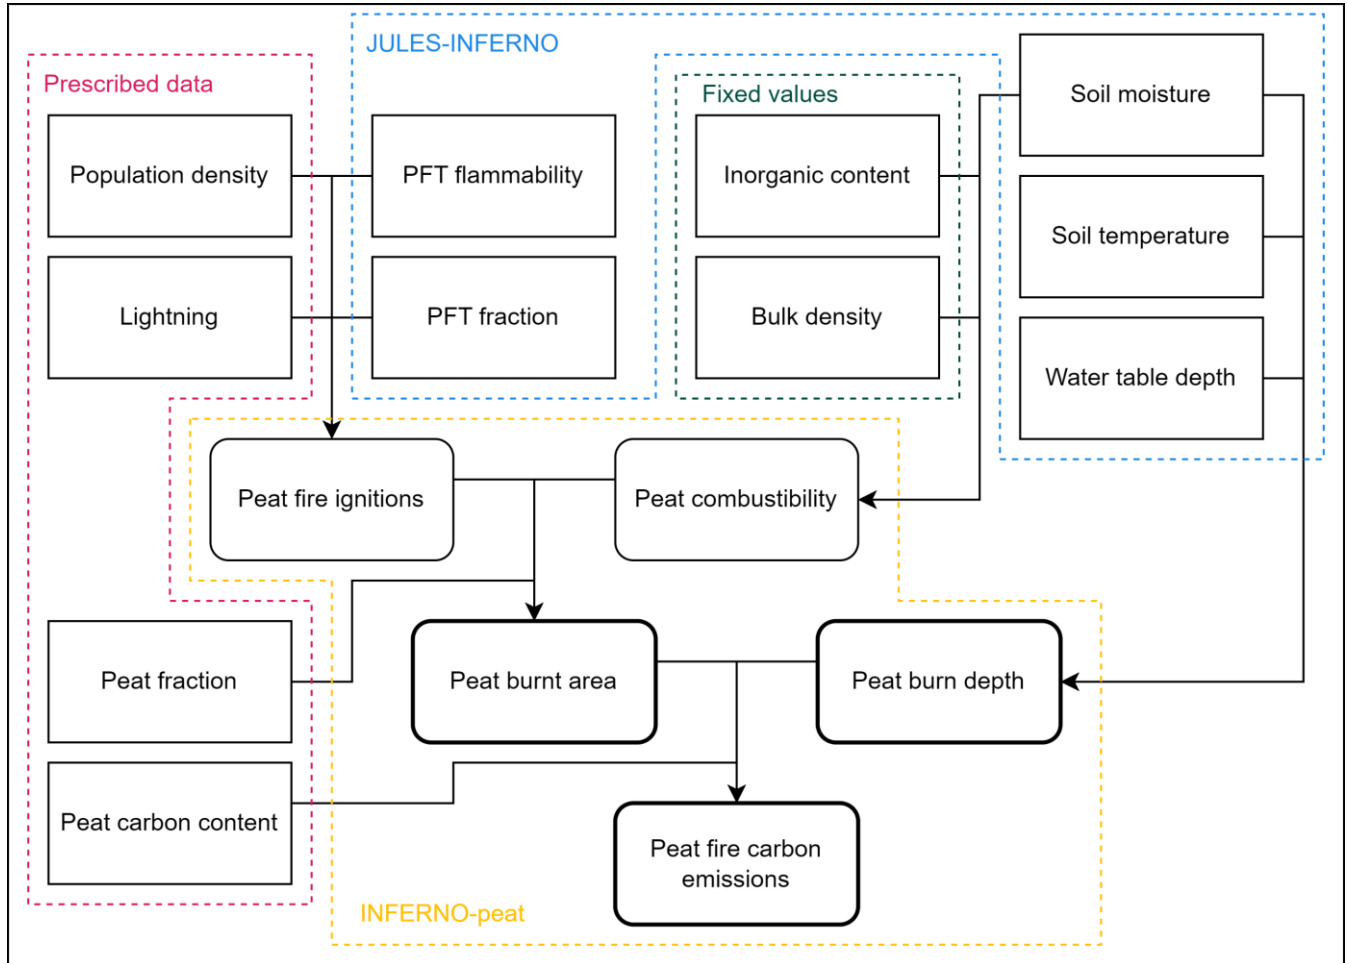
Prescribed data

JULES-INFERNO

Fixed values

Population density

PFT flammability

Inorganic content

Soil moisture

Soil temperature

Lightning

PFT fraction

Bulk density

Water table depth

Peat fire ignitions

Peat combustibility

Peat fraction

Peat burnt area

Peat burn depth

Peat carbon content

Peat fire carbon emissions

INFERNO-peat